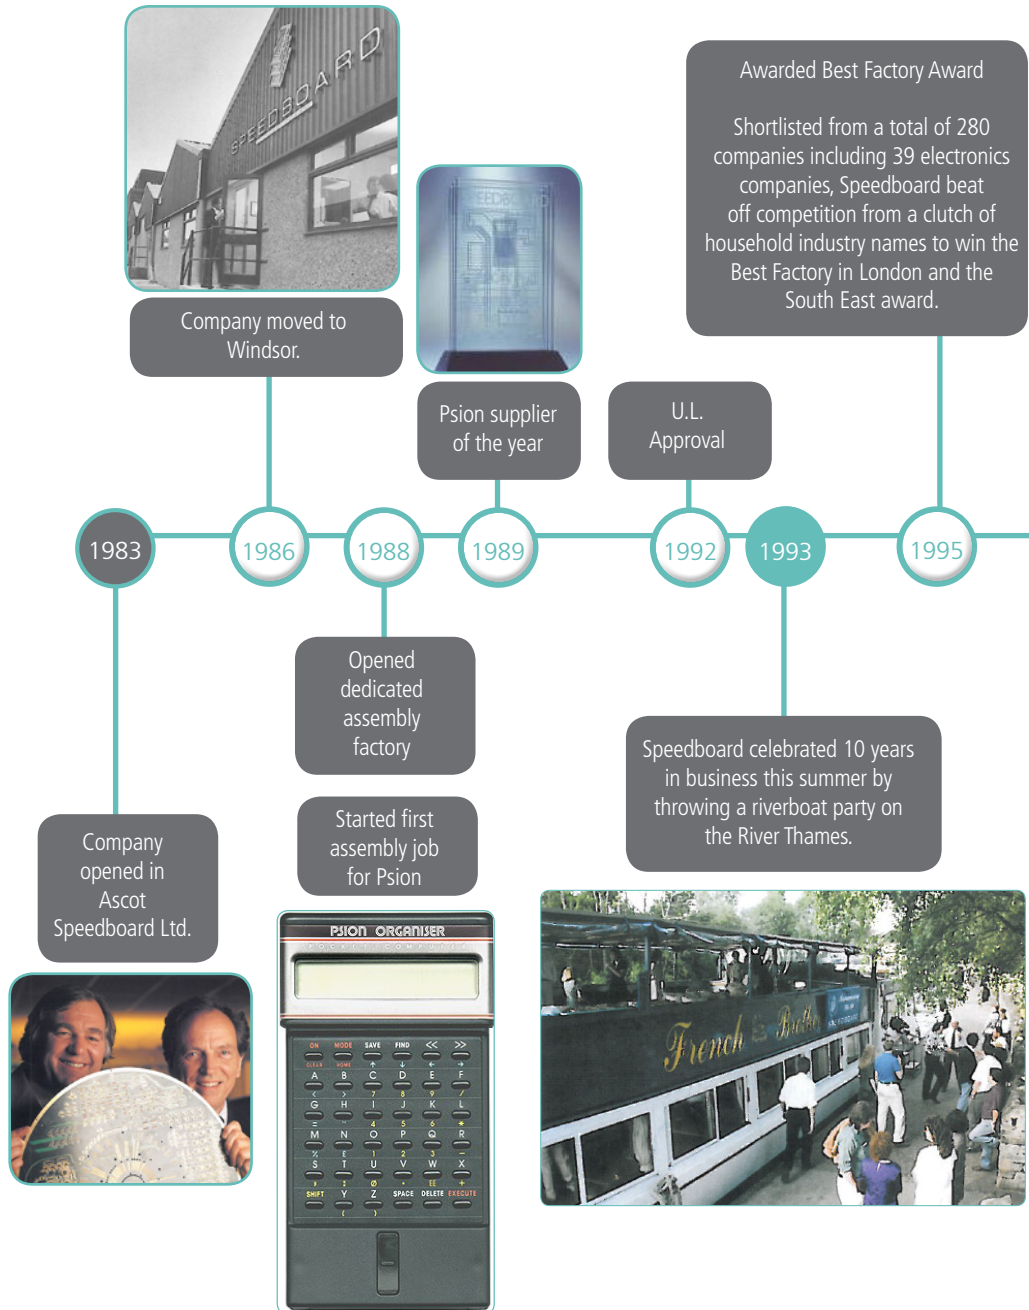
SPEEDBOARD

Company moved to Windsor.

Psion supplier of the year

U.L. Approval

Awarded Best Factory Award

Shortlisted from a total of 280 companies including 39 electronics companies, Speedboard beat off competition from a clutch of household industry names to win the Best Factory in London and the South East award.

1983

1986

1988

1989

1992

1993

1995

Opened dedicated assembly factory

Started first assembly job for Psion

Company opened in Ascot Speedboard Ltd.

Speedboard celebrated 10 years in business this summer by throwing a riverboat party on the River Thames.

PSION ORGANISER

ON MODE SAVE FIND

A B C D E F
G H I J K L
M N O P Q R
S T U V W X
SHIFT Y Z SPACE DELETE EXECUTE

French Brothers